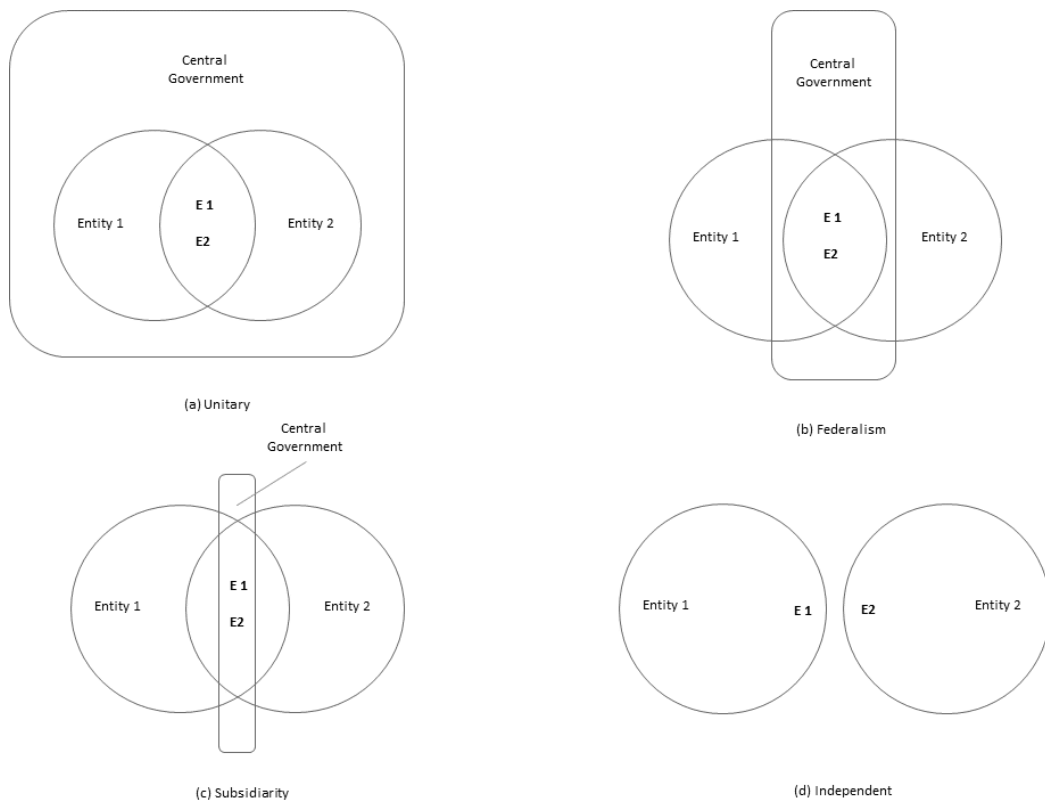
Central Government

Entity 1

E 1

E2

Entity 2

(a) Unitary

Central Government

Entity 1

E 1

E2

Entity 2

(b) Federalism

Central Government

Entity 1

E 1

E2

Entity 2

(c) Subsidiarity

Entity 1

E 1

E2

Entity 2

(d) Independent